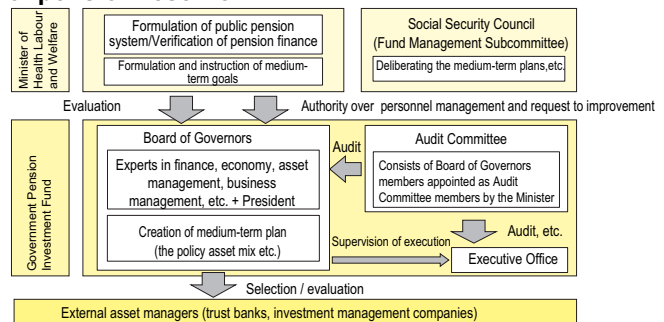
Minister of Health Labour and Welfare

Formulation of public pension system/Verification of pension finance

Formulation and instruction of medium-term goals

Social Security Council (Fund Management Subcommittee)

Deliberating the medium-term plans,etc.

Evaluation

Authority over personnel management and request to improvement

Government Pension Investment Fund

Board of Governors

Experts in finance, economy, asset management, business management, etc. + President

Creation of medium-term plan (the policy asset mix etc.)

Audit

Audit Committee

Consists of Board of Governors members appointed as Audit Committee members by the Minister

Audit, etc.

Supervision of execution

Executive Office

Selection / evaluation

External asset managers (trust banks, investment management companies)